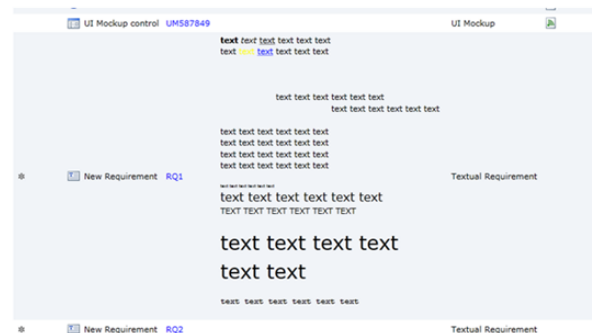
| | | | |
|---|---|---|---|
| | UI Mockup control UM587849 | | UI Mockup |
| | New Requirement RQ1 | text text text text text text<br>text text text text text<br><br>text text text text text text<br>text text text text text text<br><br>text text text text text text<br>text text text text text text<br>text text text text text text<br>text text text text text text<br>text text text text text text<br>text text text text text text<br>TEXT TEXT TEXT TEXT TEXT TEXT<br><br>text text text text<br>text text<br><br>text text text text text text | Textual Requirement |
| | New Requirement RQ2 | | Textual Requirement |